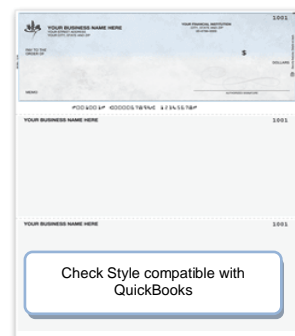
YOUR BUSINESS NAME HERE
YOUR STREET ADDRESS
YOUR CITY, STATE AND ZIP

YOUR FINANCIAL INSTITUTION
CITY, STATE AND ZIP
ROUTING NUM

1001

PAY TO THE ORDER OF

$

DOLLARS

MEMO

AUTHORIZED SIGNATURE

⑈001001⑈ ⑆000067894⑆ 123456789⑈

YOUR BUSINESS NAME HERE

1001

YOUR BUSINESS NAME HERE

1001

Check Style compatible with QuickBooks